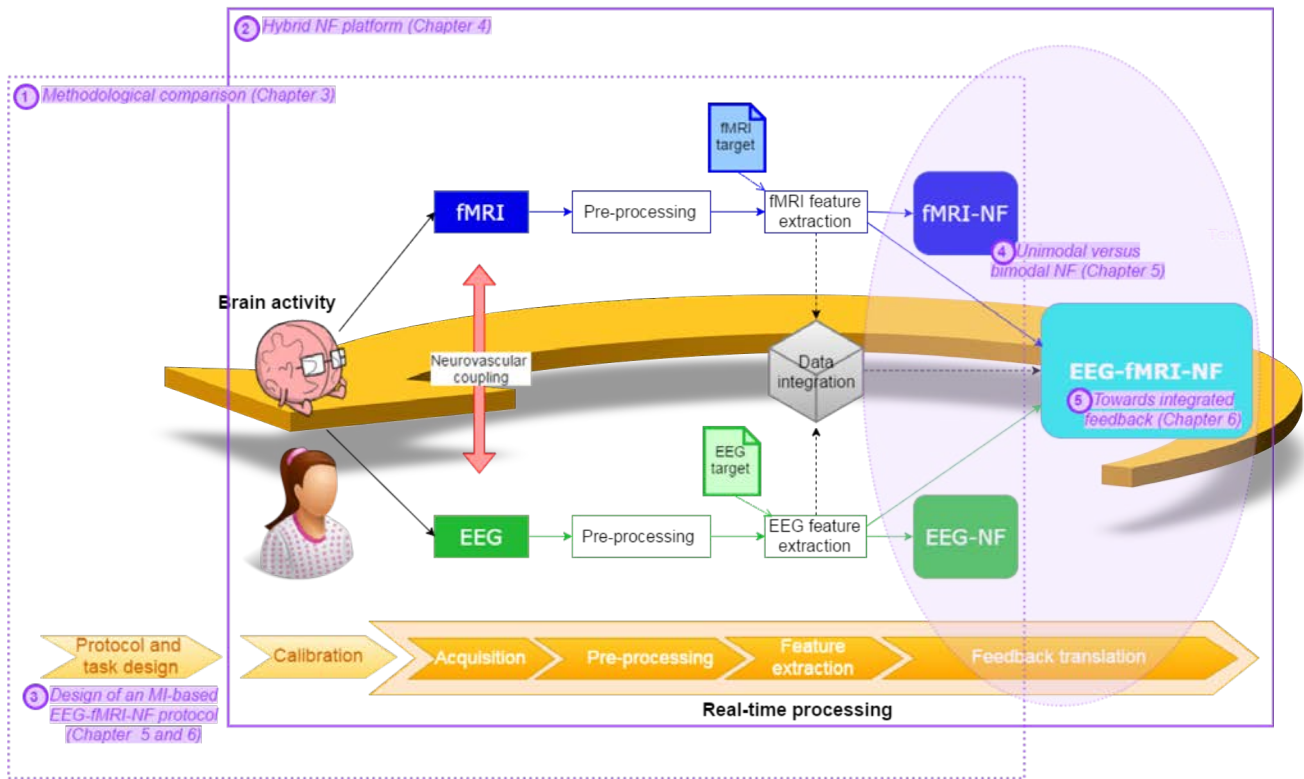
2 Hybrid NF platform (Chapter 4)

1 Methodological comparison (Chapter 3)

fMRI target

fMRI

Pre-processing

fMRI feature extraction

fMRI-NF

4 Unimodal versus bimodal NF (Chapter 5)

Brain activity

Neurovascular coupling

Data integration

EEG-fMRI-NF

5 Towards integrated feedback (Chapter 6)

EEG target

EEG

Pre-processing

EEG feature extraction

EEG-NF

Protocol and task design

3 Design of an MI-based EEG-fMRI-NF protocol (Chapter 5 and 6)

Calibration

Acquisition

Pre-processing

Feature extraction

Feedback translation

Real-time processing